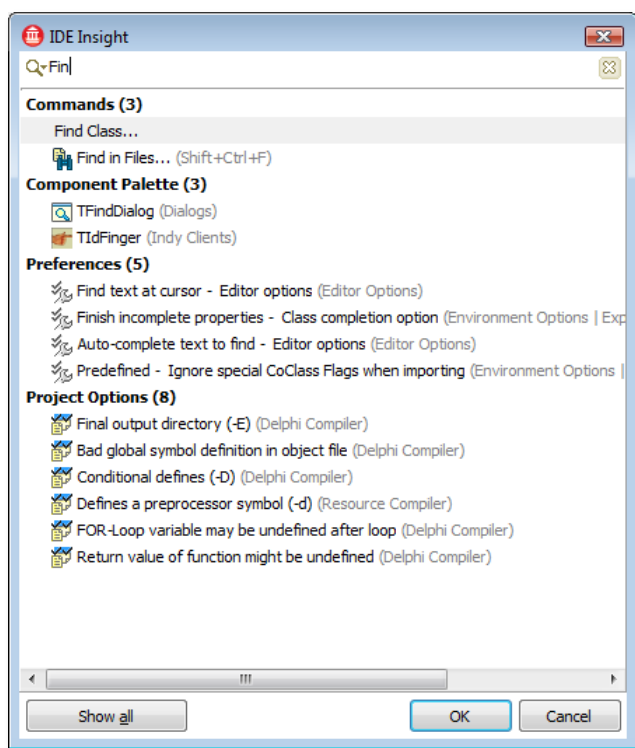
IDE Insight

Fin

Commands (3)

Find Class...

Find in Files... (Shift+Ctrl+F)

Component Palette (3)

TFindDialog (Dialogs)

TIdFinger (Indy Clients)

Preferences (5)

Find text at cursor - Editor options (Editor Options)

Finish incomplete properties - Class completion option (Environment Options | Exp

Auto-complete text to find - Editor options (Editor Options)

Predefined - Ignore special CoClass Flags when importing (Environment Options |

Project Options (8)

Final output directory (-E) (Delphi Compiler)

Bad global symbol definition in object file (Delphi Compiler)

Conditional defines (-D) (Delphi Compiler)

Defines a preprocessor symbol (-d) (Resource Compiler)

FOR-Loop variable may be undefined after loop (Delphi Compiler)

Return value of function might be undefined (Delphi Compiler)

III

Show all

OK

Cancel